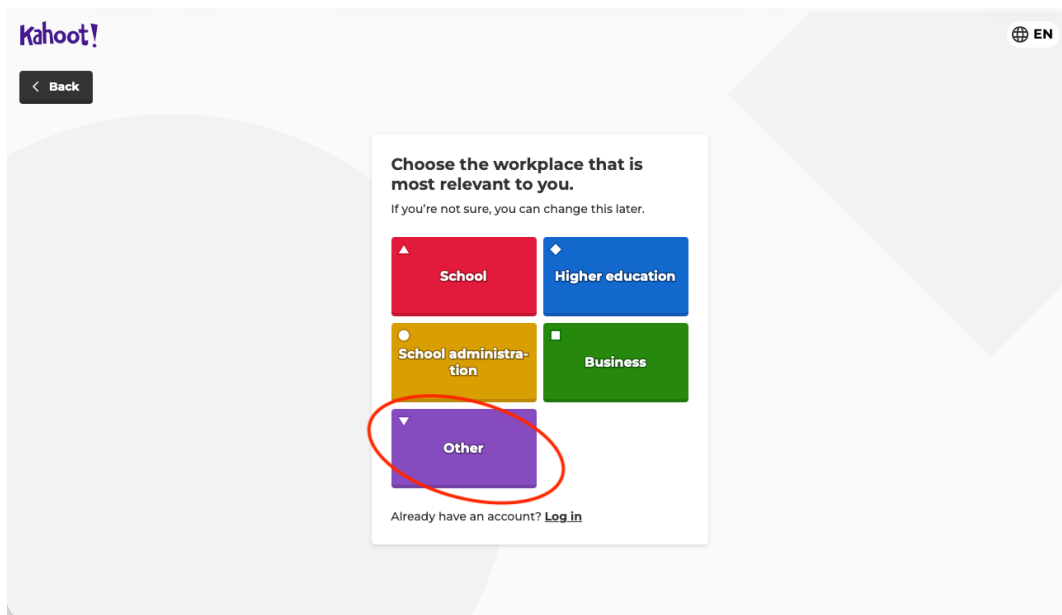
Kahoot!

EN

Back

Choose the workplace that is most relevant to you.

If you're not sure, you can change this later.

School

Higher education

School administration

Business

Other

Already have an account? Log in